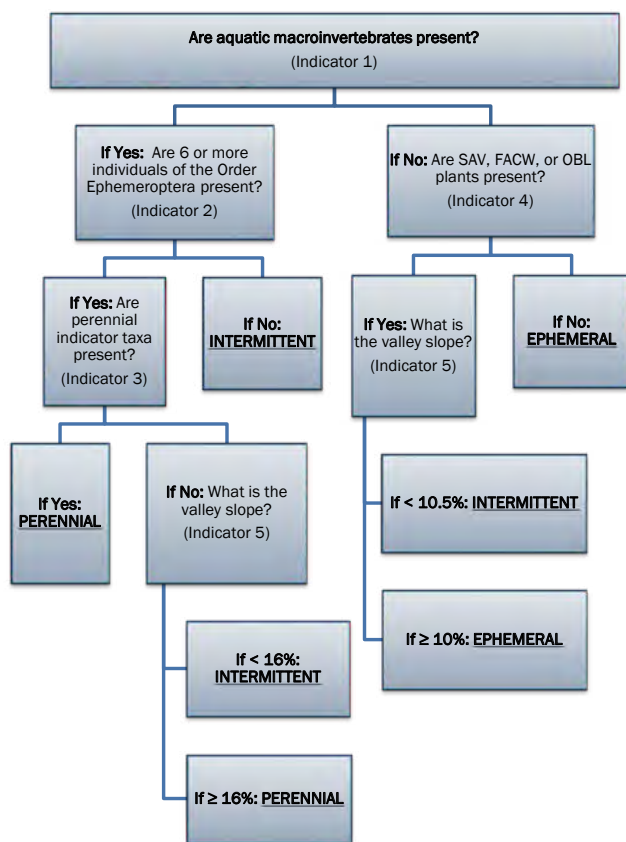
Are aquatic macroinvertebrates present?
(Indicator 1)

If Yes: Are 6 or more individuals of the Order Ephemeroptera present?
(Indicator 2)

If No: Are SAV, FACW, or OBL plants present?
(Indicator 4)

If Yes: Are perennial indicator taxa present?
(Indicator 3)

If No: INTERMITTENT

If Yes: What is the valley slope?
(Indicator 5)

If No: EPHEMERAL

If Yes: PERENNIAL

If No: What is the valley slope?
(Indicator 5)

If < 10.5%: INTERMITTENT

If ≥ 10%: EPHEMERAL

If < 16%: INTERMITTENT

If ≥ 16%: PERENNIAL